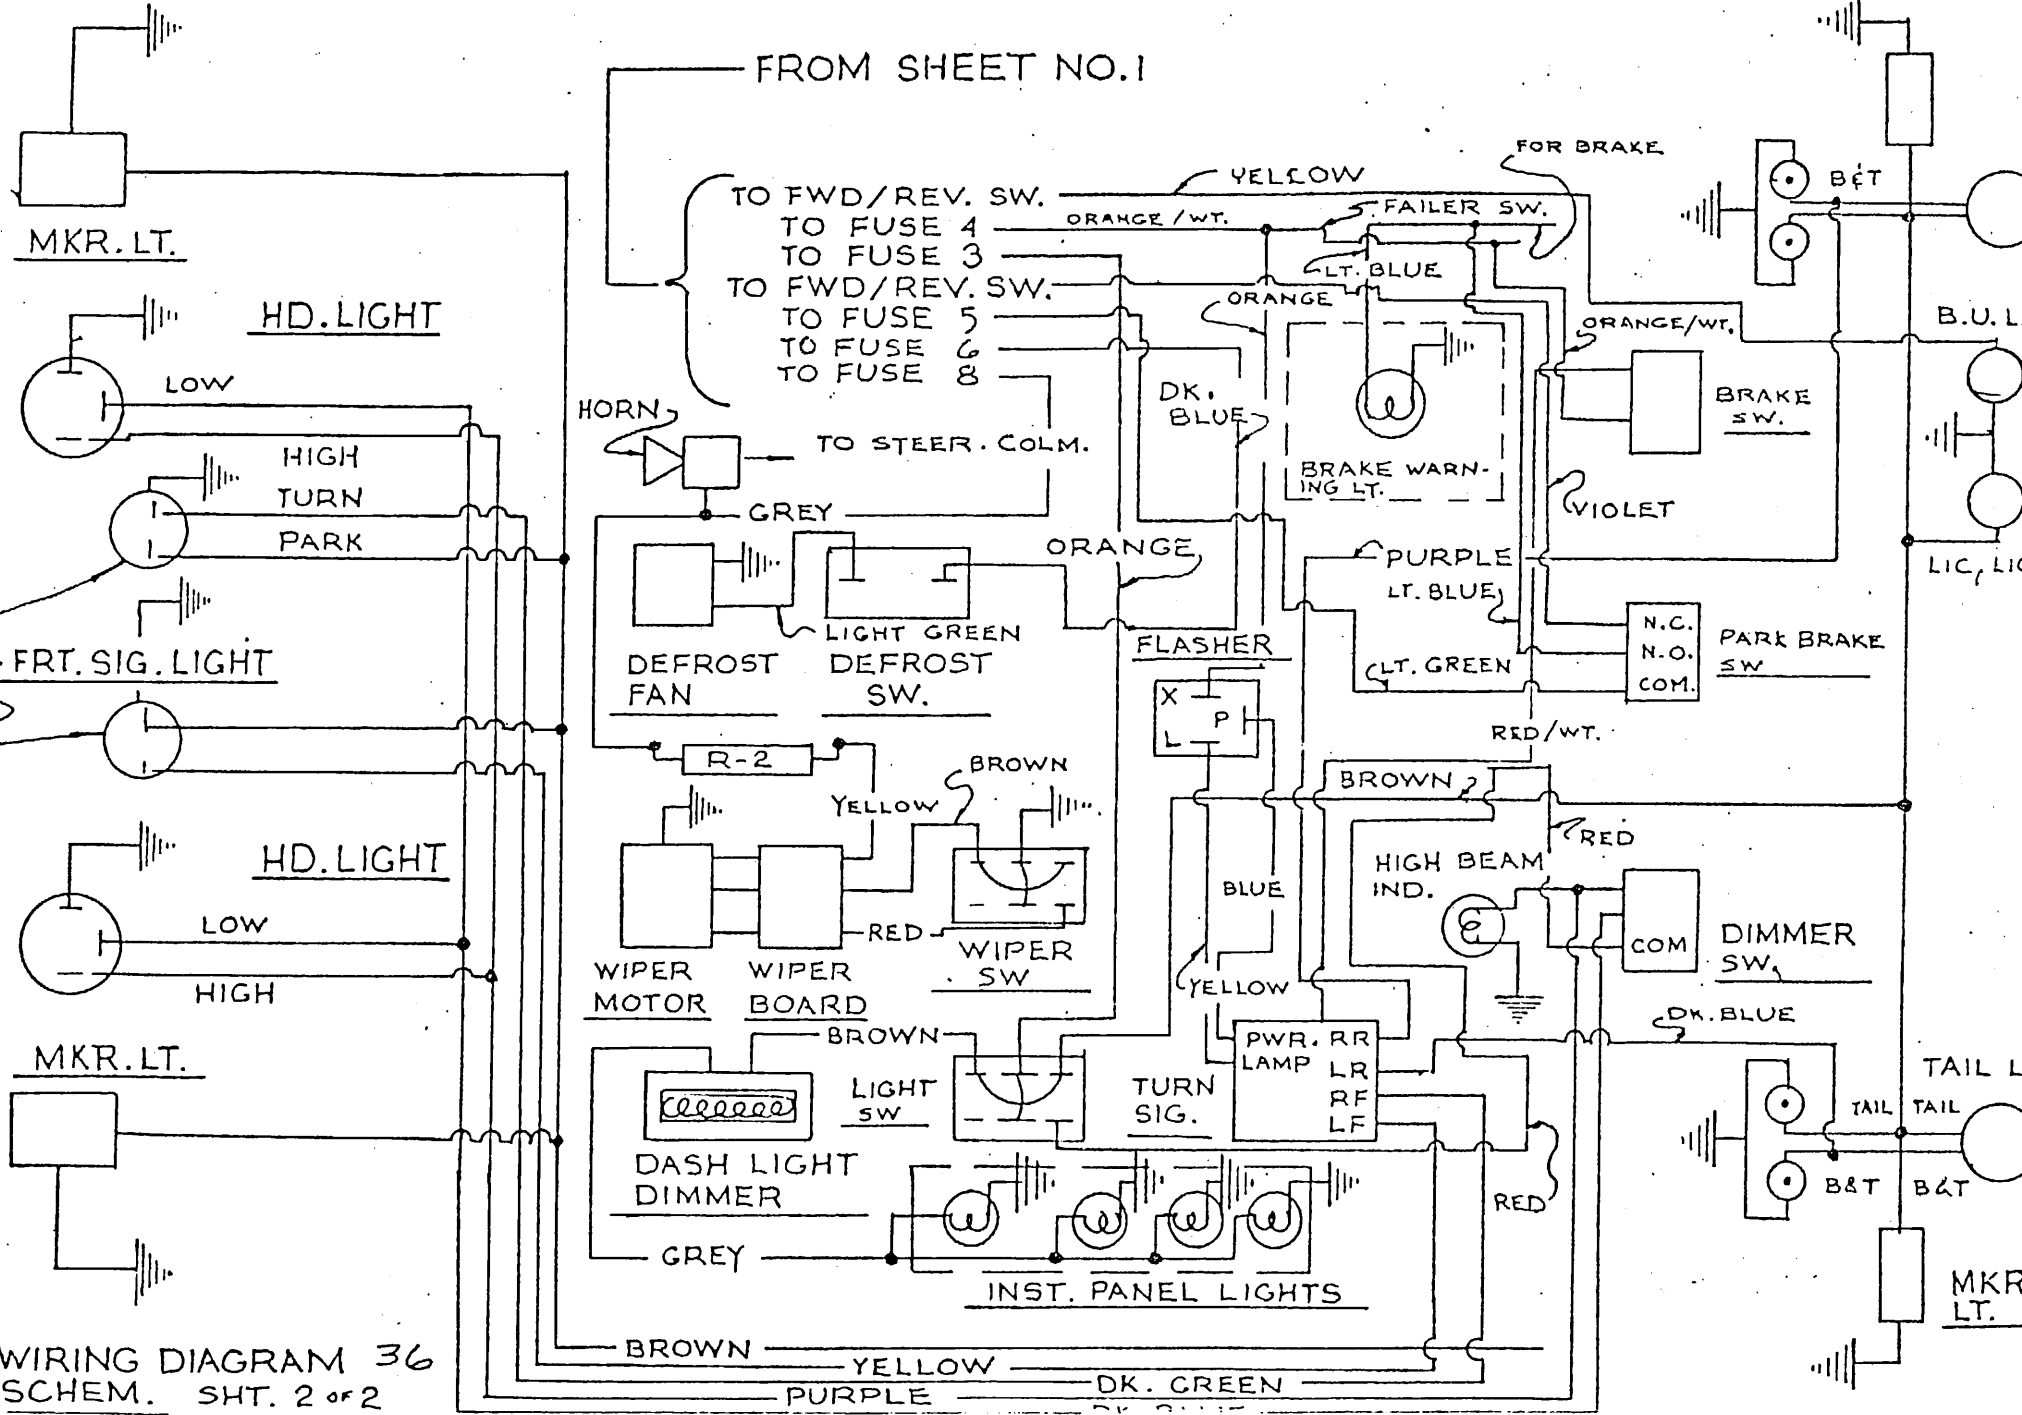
FROM SHEET NO.1

MKR. LT.

HD. LIGHT

LOW

HIGH

TURN

PARK

FRT. SIG. LIGHT

HD. LIGHT

LOW

HIGH

MKR. LT.

WIRING DIAGRAM 36
SCHEM. SHT. 2 OF 2

TO FWD/REV. SW.
TO FUSE 4
TO FUSE 3
TO FWD/REV. SW.
TO FUSE 5
TO FUSE 6
TO FUSE 8

YELLOW
ORANGE / WT.
FOR BRAKE
FAILER SW.
LT. BLUE
ORANGE
DK. BLUE

HORN
TO STEER. COLM.
GREY

BRAKE WARNING LT.

ORANGE/WT.
BRAKE SW.
VIOLET

DEFROST FAN
LIGHT GREEN
DEFROST SW.
ORANGE
FLASHER

PURPLE
LT. BLUE
LT. GREEN
N.C.
N.O.
COM.
PARK BRAKE SW

X
P
L

R-2
YELLOW
BROWN
RED/WT.
BROWN
RED

WIPER MOTOR
WIPER BOARD
RED
WIPER SW

BLUE
HIGH BEAM IND.
COM
DIMMER SW.

YELLOW
DK. BLUE

BROWN
LIGHT SW
TURN SIG.
PWR. LAMP
RR
LR
RF
LF

DASH LIGHT DIMMER

RED

GREY
INST. PANEL LIGHTS

BROWN
YELLOW
PURPLE
DK. GREEN

B&T
B.U. L
LIC, LIC
TAIL L
TAIL
TAIL
B&T
B&T
MKR LT.